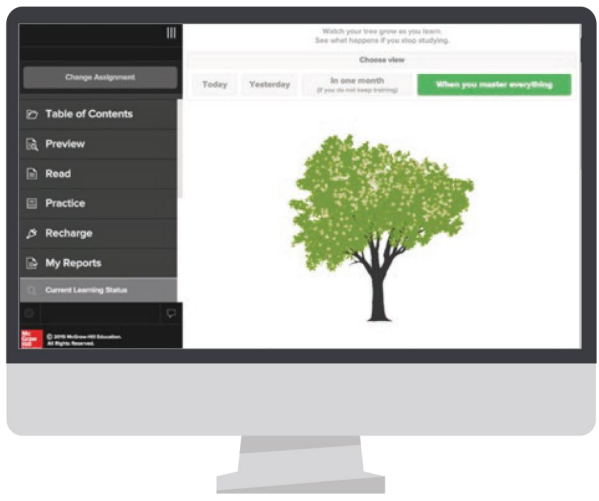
Change Assignment

Table of Contents

Preview

Read

Practice

Recharge

My Reports

Current Learning Status

Mc Graw Hill

© 2016 McGraw-Hill Education. All Rights Reserved.

Watch your tree grow as you learn. See what happens if you stop studying.

Choose view

Today

Yesterday

In one month (if you do not keep training)

When you master everything